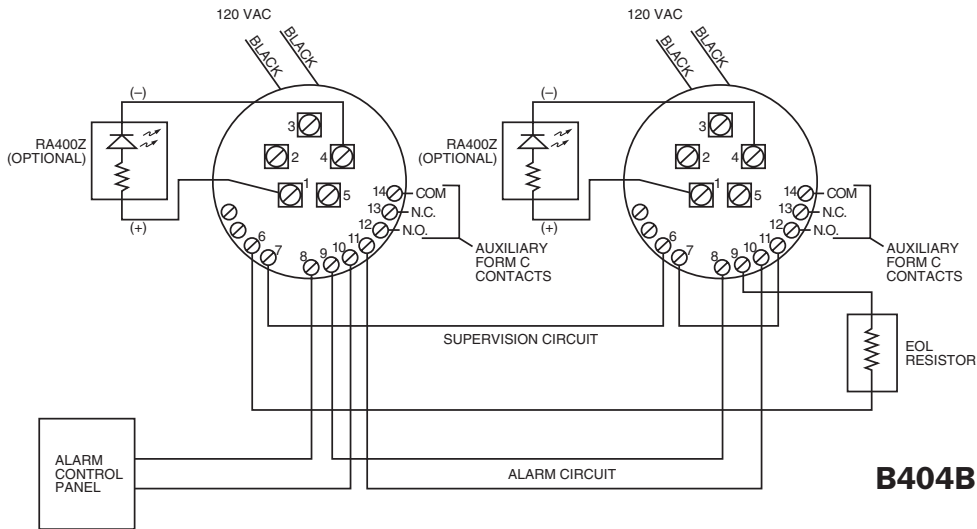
120 VAC

BLACK

BLACK

120 VAC

BLACK

BLACK

(–)

RA400Z (OPTIONAL)

(+)

3

2

4

1

5

14

COM

13

N.C.

12

N.O.

6

7

8

9

10

11

AUXILIARY FORM C CONTACTS

(–)

RA400Z (OPTIONAL)

(+)

3

2

4

1

5

14

COM

13

N.C.

12

N.O.

6

7

8

9

10

11

AUXILIARY FORM C CONTACTS

SUPERVISION CIRCUIT

EOL RESISTOR

ALARM CONTROL PANEL

ALARM CIRCUIT

B404B